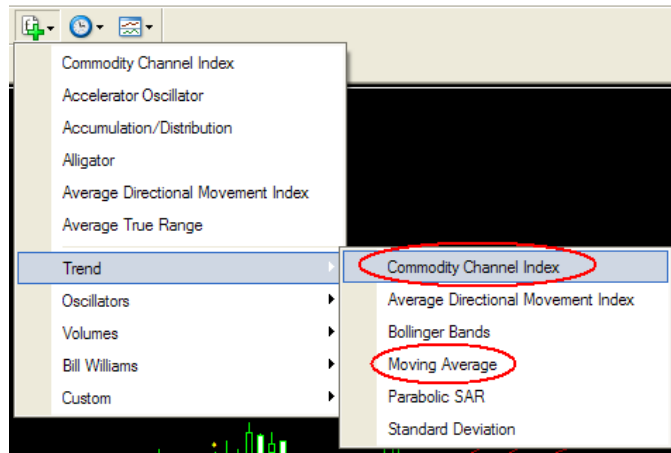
Commodity Channel Index
Accelerator Oscillator
Accumulation/Distribution
Alligator
Average Directional Movement Index
Average True Range

Trend
Oscillators
Volumes
Bill Williams
Custom

Commodity Channel Index
Average Directional Movement Index
Bollinger Bands
Moving Average
Parabolic SAR
Standard Deviation